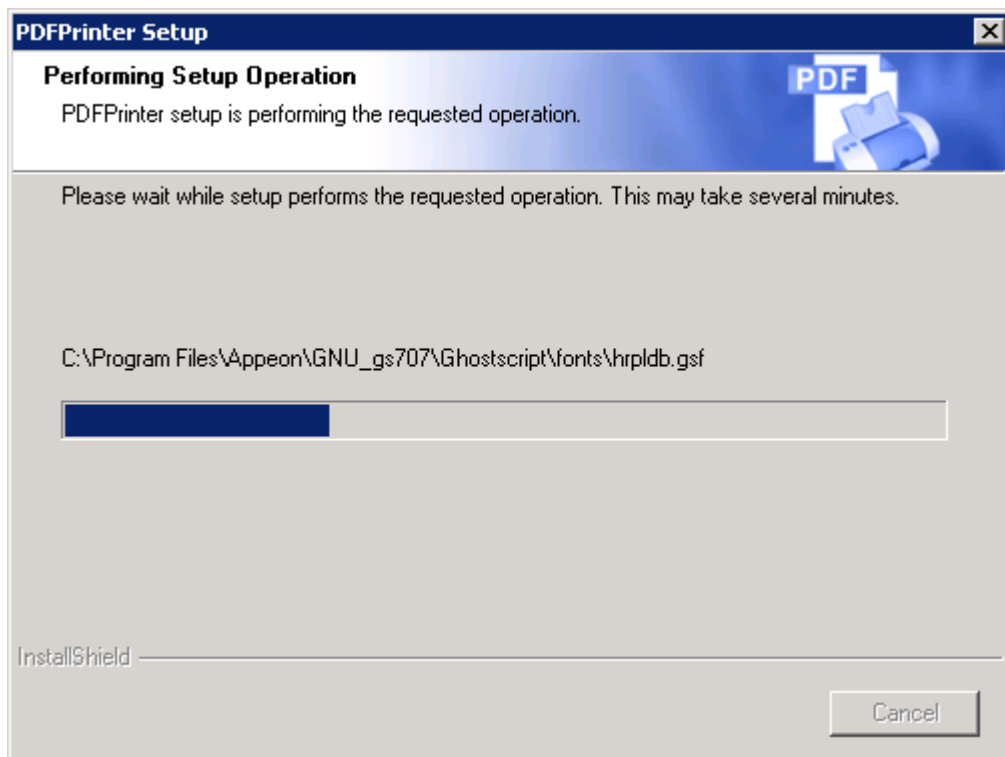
PDFPrinter Setup

Performing Setup Operation

PDFPrinter setup is performing the requested operation.

PDF

Please wait while setup performs the requested operation. This may take several minutes.

C:\Program Files\Appeon\GNU_gs707\Ghostscript\fonts\hrpldb.gsf

InstallShield

Cancel